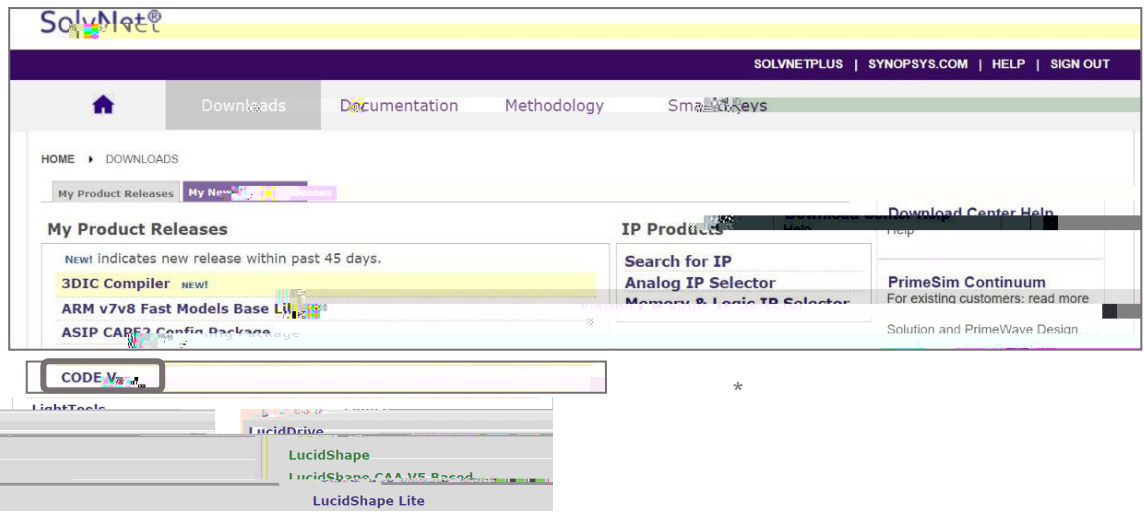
SolvNet®

SOLVNETPLUS | SYNOPSYS.COM | HELP | SIGN OUT

Downloads Documentation Methodology Sma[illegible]Keys

HOME ▸ DOWNLOADS

My Product Releases My New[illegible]

My Product Releases

NEW! indicates new release within past 45 days.

3DIC Compiler NEW!

ARM v7v8 Fast Models Base Li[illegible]

ASIP CARE2 Config Package

CODE V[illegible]

LightTools

LucidDrive

LucidShape

LucidShape CAA V5 Based

LucidShape Lite

IP Products

Search for IP

Analog IP Selector

Memory & Logic IP Selector

Download Center Help

Help

PrimeSim Continuum

For existing customers: read more

Solution and PrimeWave Design

*